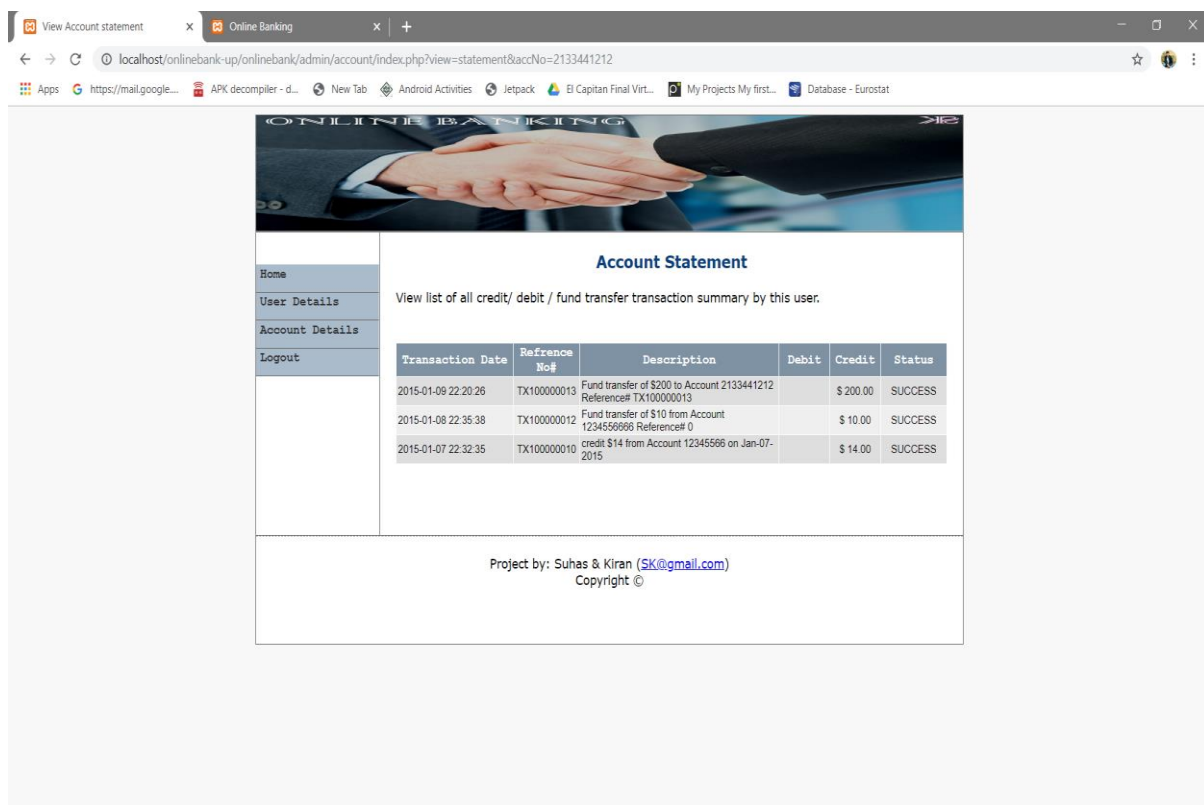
View Account statement × Online Banking × +

localhost/onlinebank-up/onlinebank/admin/account/index.php?view=statement&accNo=2133441212

Apps https://mail.google... APK decompiler - d... New Tab Android Activities Jetpack El Capitan Final Virt... My Projects My first... Database - Eurostat

ONLINE BANKING

Home
User Details
Account Details
Logout

Account Statement

View list of all credit/ debit / fund transfer transaction summary by this user.

| Transaction Date | Refrence No# | Description | Debit | Credit | Status |
|---|---|---|---|---|---|
| 2015-01-09 22:20:26 | TX100000013 | Fund transfer of $200 to Account 2133441212 Reference# TX100000013 | | $ 200.00 | SUCCESS |
| 2015-01-08 22:35:38 | TX100000012 | Fund transfer of $10 from Account 1234556666 Reference# 0 | | $ 10.00 | SUCCESS |
| 2015-01-07 22:32:35 | TX100000010 | credit $14 from Account 12345566 on Jan-07-2015 | | $ 14.00 | SUCCESS |

Project by: Suhas & Kiran (SK@gmail.com)
Copyright ©